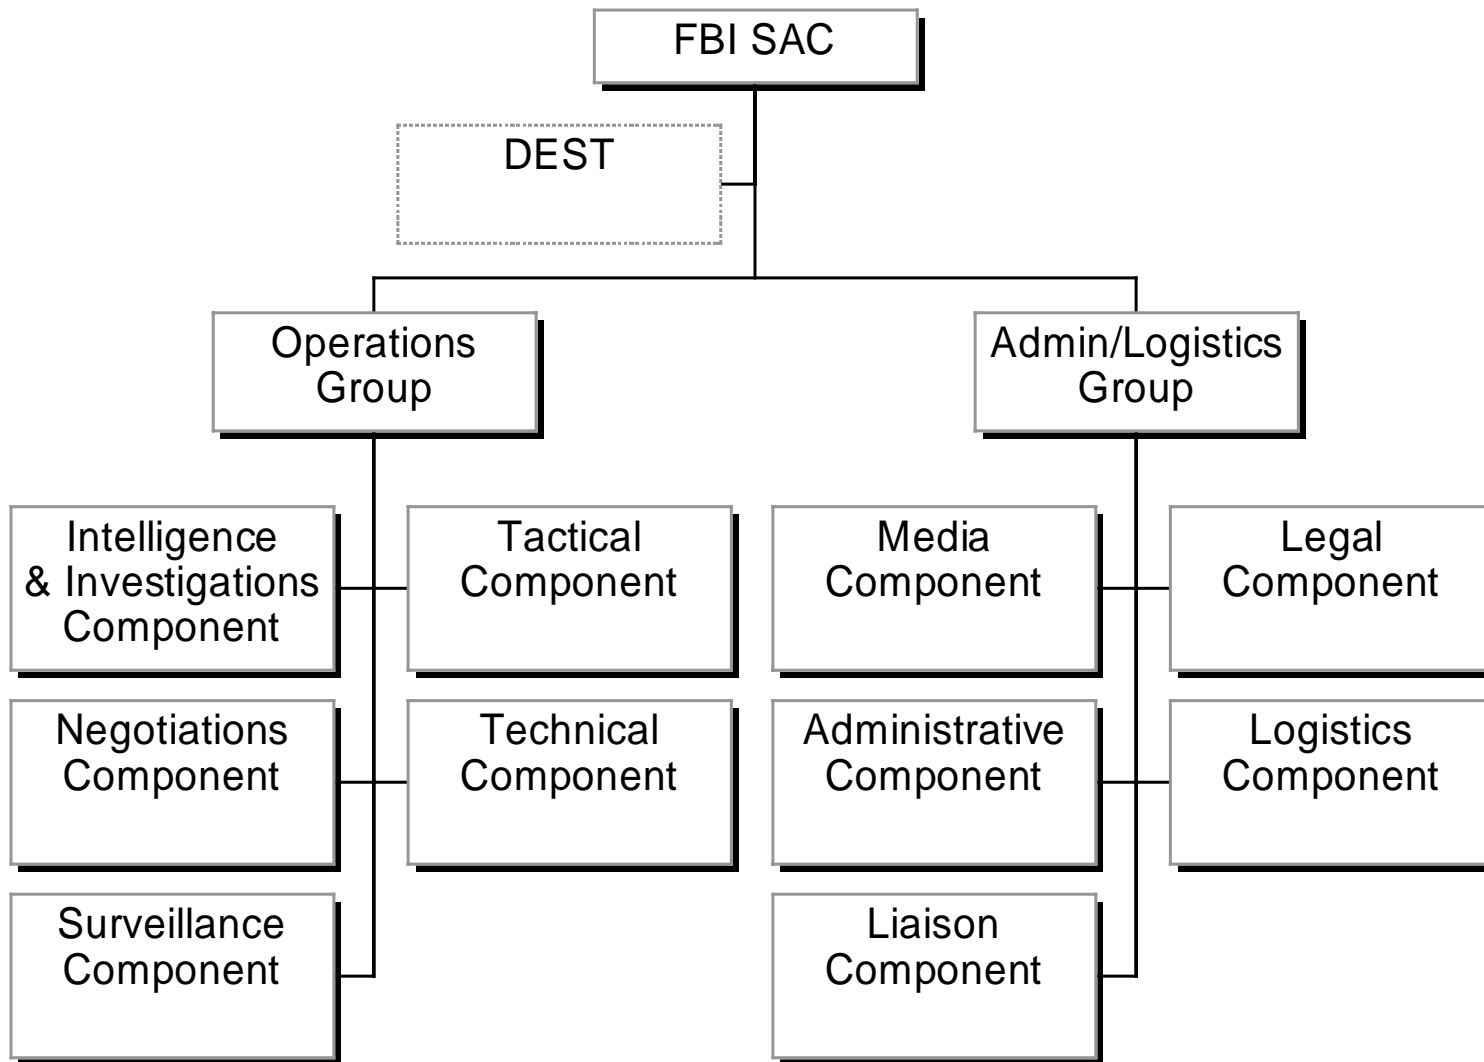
FBI SAC

DEST

Operations Group

Admin/Logistics Group

Intelligence & Investigations Component

Tactical Component

Negotiations Component

Technical Component

Surveillance Component

Media Component

Legal Component

Administrative Component

Logistics Component

Liaison Component